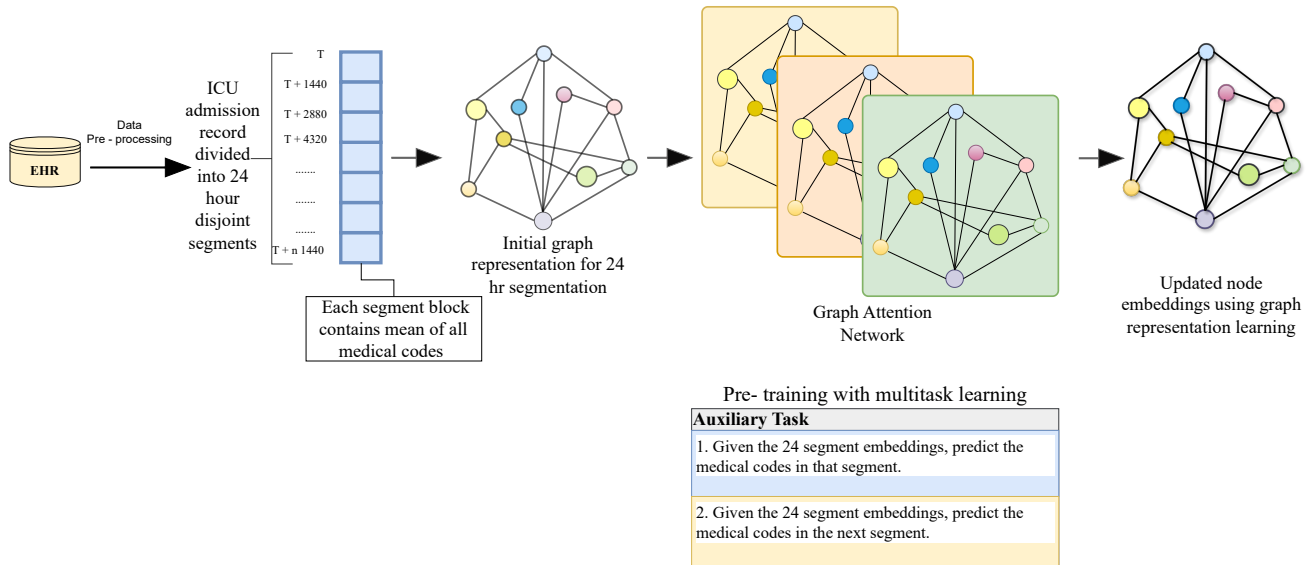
EHR

Data
Pre - processing

ICU admission record divided into 24 hour disjoint segments

T
T + 1440
T + 2880
T + 4320
.......
.......
.......
T + n 1440

Each segment block contains mean of all medical codes

Initial graph representation for 24 hr segmentation

Graph Attention Network

Updated node embeddings using graph representation learning

Pre- training with multitask learning

Auxiliary Task

1. Given the 24 segment embeddings, predict the medical codes in that segment.

2. Given the 24 segment embeddings, predict the medical codes in the next segment.